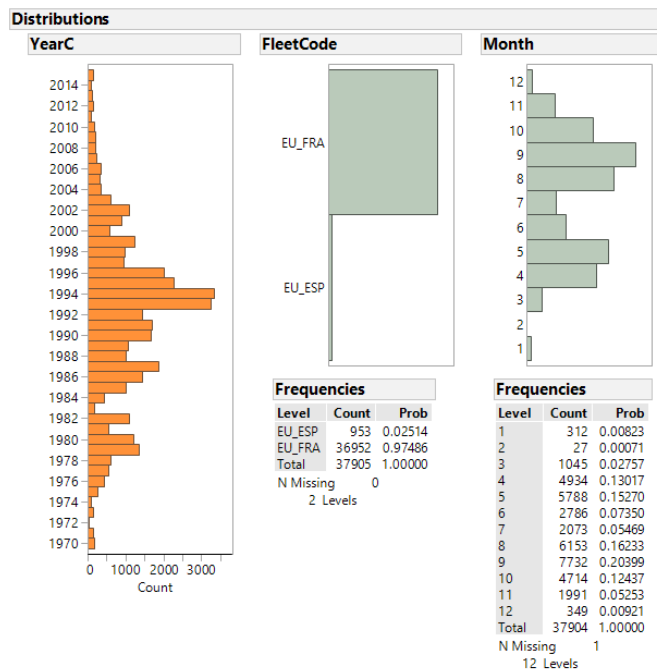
Distributions

YearC

2014
2012
2010
2008
2006
2004
2002
2000
1998
1996
1994
1992
1990
1988
1986
1984
1982
1980
1978
1976
1974
1972
1970

0 1000 2000 3000
Count

FleetCode

EU_FRA
EU_ESP

Frequencies

| Level | Count | Prob |
|---|---|---|
| EU_ESP | 953 | 0.02514 |
| EU_FRA | 36952 | 0.97486 |
| Total | 37905 | 1.00000 |

N Missing 0
2 Levels

Month

12
11
10
9
8
7
6
5
4
3
2
1

Frequencies

| Level | Count | Prob |
|---|---|---|
| 1 | 312 | 0.00823 |
| 2 | 27 | 0.00071 |
| 3 | 1045 | 0.02757 |
| 4 | 4934 | 0.13017 |
| 5 | 5788 | 0.15270 |
| 6 | 2786 | 0.07350 |
| 7 | 2073 | 0.05469 |
| 8 | 6153 | 0.16233 |
| 9 | 7732 | 0.20399 |
| 10 | 4714 | 0.12437 |
| 11 | 1991 | 0.05253 |
| 12 | 349 | 0.00921 |
| Total | 37904 | 1.00000 |

N Missing 1
12 Levels